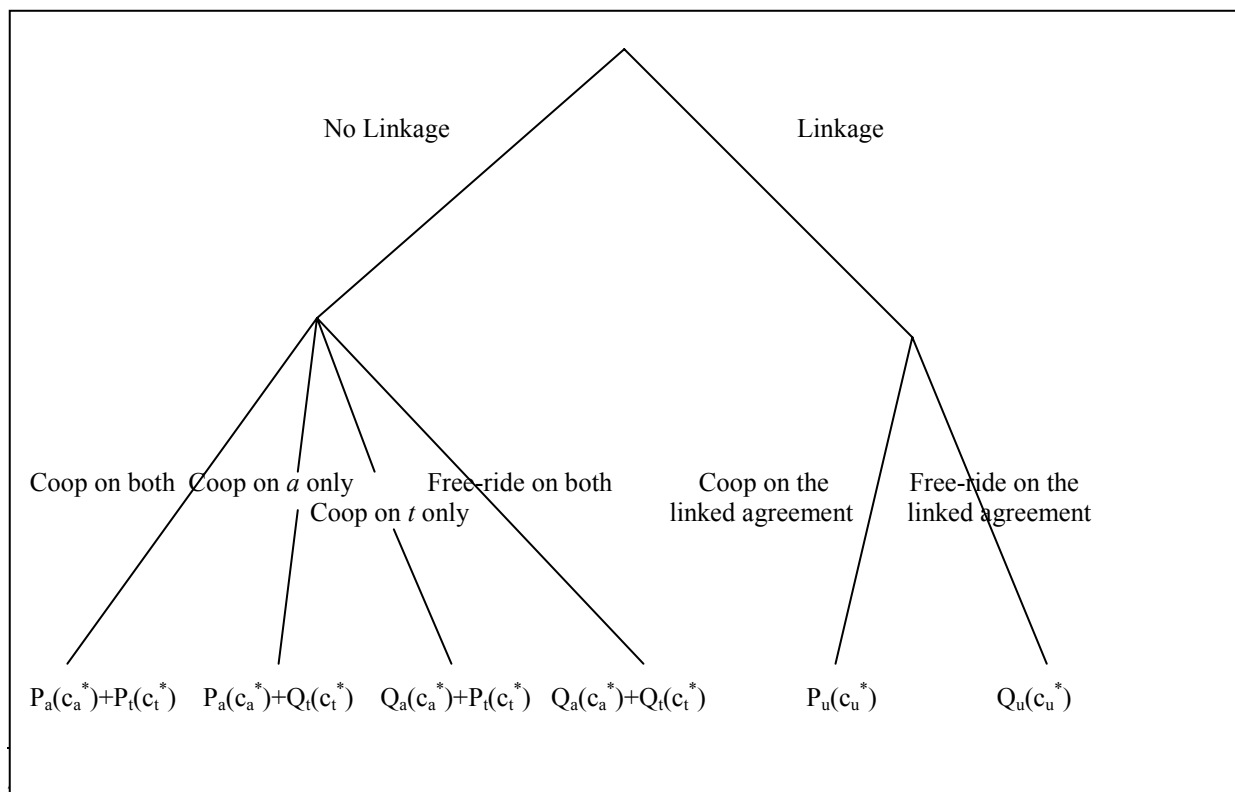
No Linkage

Linkage

Coop on both

Coop on *a* only

Coop on *t* only

Free-ride on both

Coop on the linked agreement

Free-ride on the linked agreement

$P_a(c_a^*)+P_t(c_t^*)$ $P_a(c_a^*)+Q_t(c_t^*)$ $Q_a(c_a^*)+P_t(c_t^*)$ $Q_a(c_a^*)+Q_t(c_t^*)$ $P_u(c_u^*)$ $Q_u(c_u^*)$